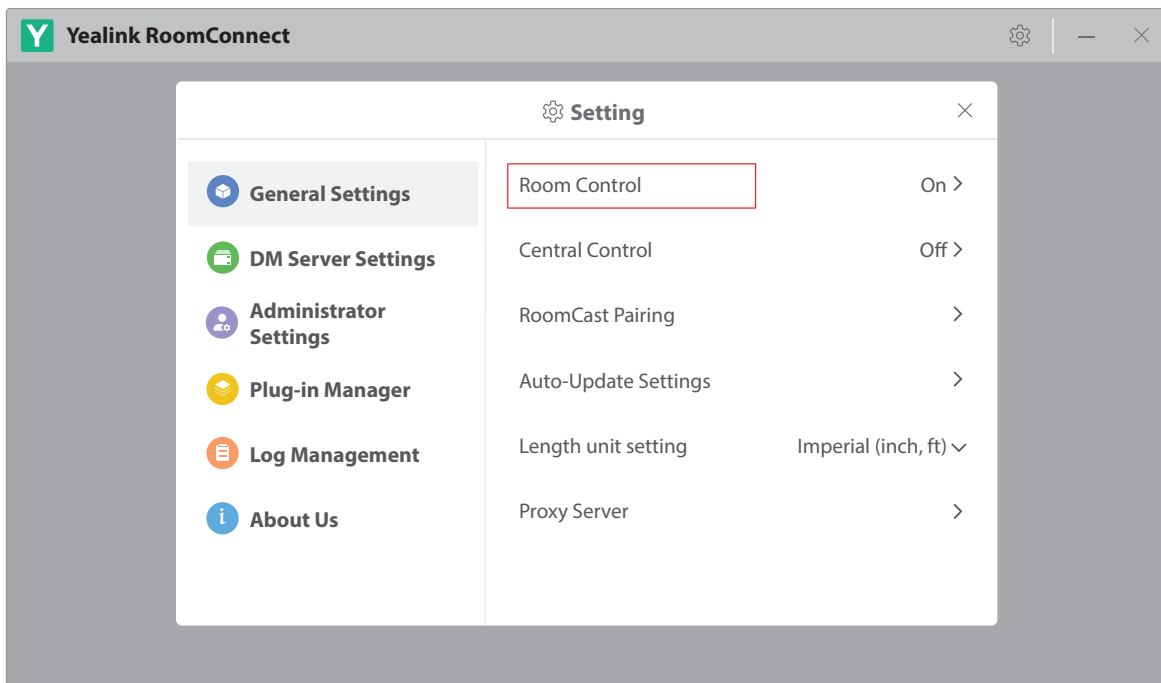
Y Yealink RoomConnect

Setting

General Settings

DM Server Settings

Administrator Settings

Plug-in Manager

Log Management

About Us

Room Control On >

Central Control Off >

RoomCast Pairing >

Auto-Update Settings >

Length unit setting Imperial (inch, ft)

Proxy Server >